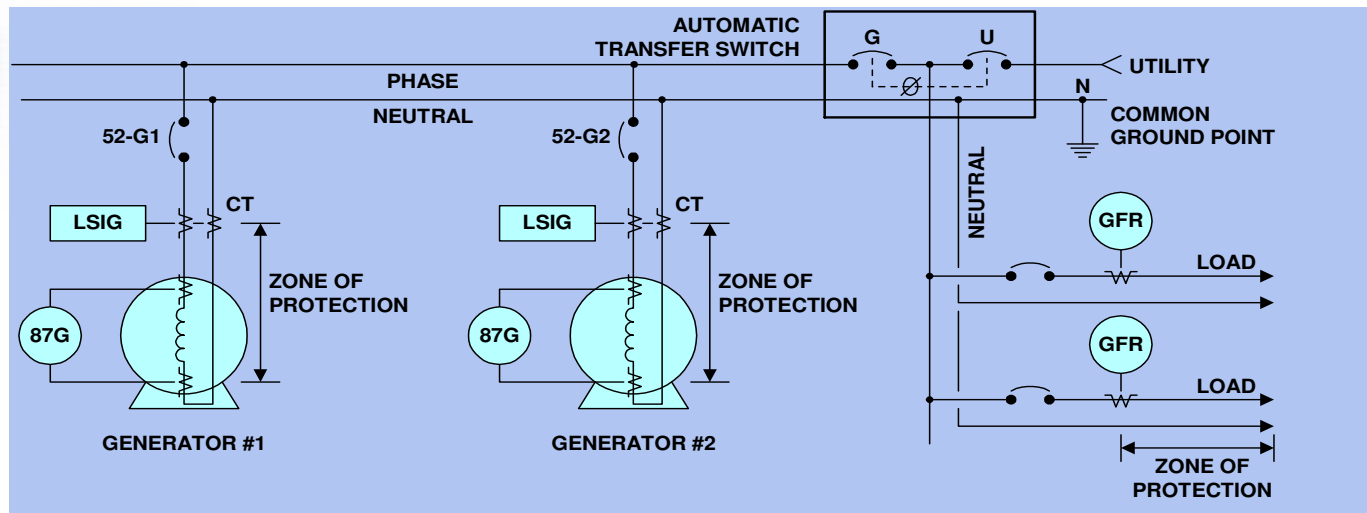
AUTOMATIC TRANSFER SWITCH

G

U

UTILITY

PHASE

N

NEUTRAL

COMMON GROUND POINT

52-G1

52-G2

NEUTRAL

LSIG

CT

LSIG

CT

GFR

ZONE OF PROTECTION

ZONE OF PROTECTION

LOAD

87G

87G

GFR

LOAD

GENERATOR #1

GENERATOR #2

ZONE OF PROTECTION